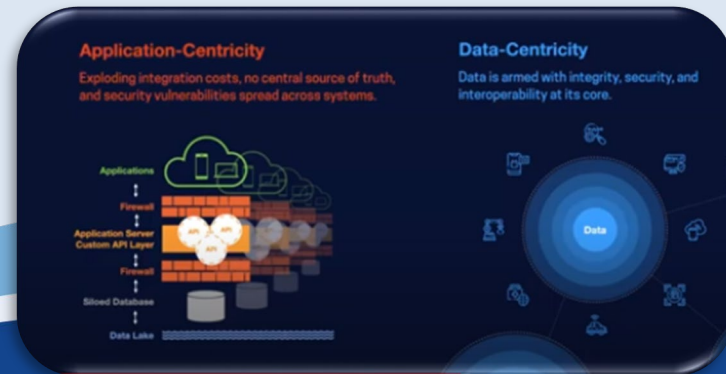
Application-Centricity

Exploding integration costs, no central source of truth, and security vulnerabilities spread across systems.

Applications

Firewall

Application Server
Custom API Layer

API

API

API

Firewall

Siloed Database

Data Lake

Data-Centricity

Data is armed with integrity, security, and interoperability at its core.

Data